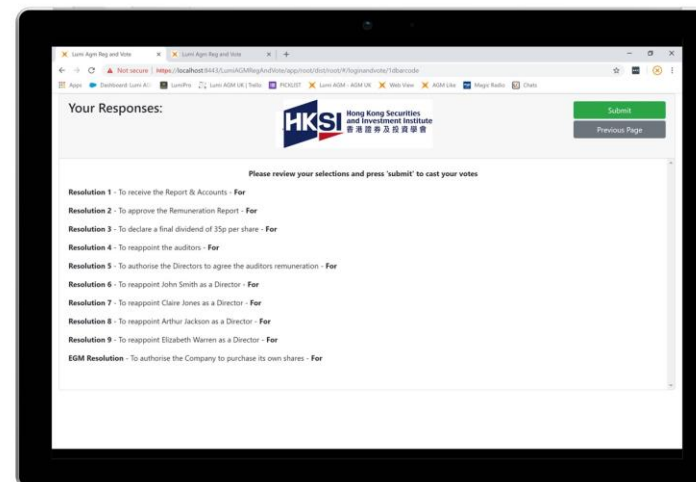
Lumi Agm Reg and Vote × Lumi Agm Reg and Vote × +

Not secure | https://localhost:8443/LumiAGMRegAndVote/app/root/dist/root/#/loginandvote/1dbarcode

Apps Dashboard Lumi AG LumiPro Lumi AGM UK | Trello PICKLIST Lumi AGM - AGM UK Web View AGM Lite Magic Radio Chats

Your Responses:

HKSI Hong Kong Securities and Investment Institute 香港證券及投資學會

Submit

Previous Page

Please review your selections and press 'submit' to cast your votes

Resolution 1 - To receive the Report & Accounts - For

Resolution 2 - To approve the Remuneration Report - For

Resolution 3 - To declare a final dividend of 35p per share - For

Resolution 4 - To reappoint the auditors - For

Resolution 5 - To authorise the Directors to agree the auditors remuneration - For

Resolution 6 - To reappoint John Smith as a Director - For

Resolution 7 - To reappoint Claire Jones as a Director - For

Resolution 8 - To reappoint Arthur Jackson as a Director - For

Resolution 9 - To reappoint Elizabeth Warren as a Director - For

EGM Resolution - To authorise the Company to purchase its own shares - For